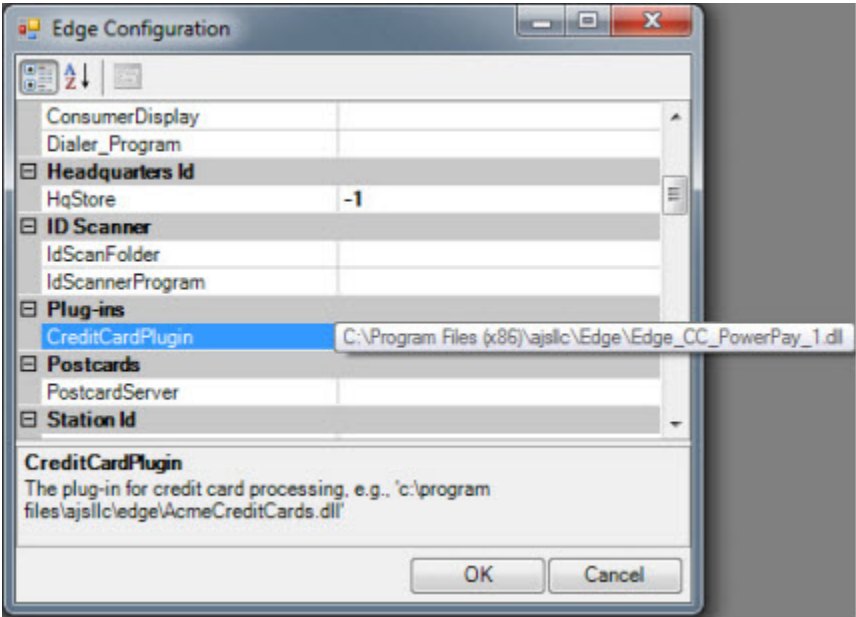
Edge Configuration

ConsumerDisplay
Dialer_Program
⊟ Headquarters Id
HqStore -1
⊟ ID Scanner
IdScanFolder
IdScannerProgram
⊟ Plug-ins
CreditCardPlugin C:\Program Files (x86)\ajsllc\Edge\Edge_CC_PowerPay_1.dll
⊟ Postcards
PostcardServer
⊟ Station Id

CreditCardPlugin
The plug-in for credit card processing, e.g., 'c:\program files\ajsllc\edge\AcmeCreditCards.dll'

OK Cancel